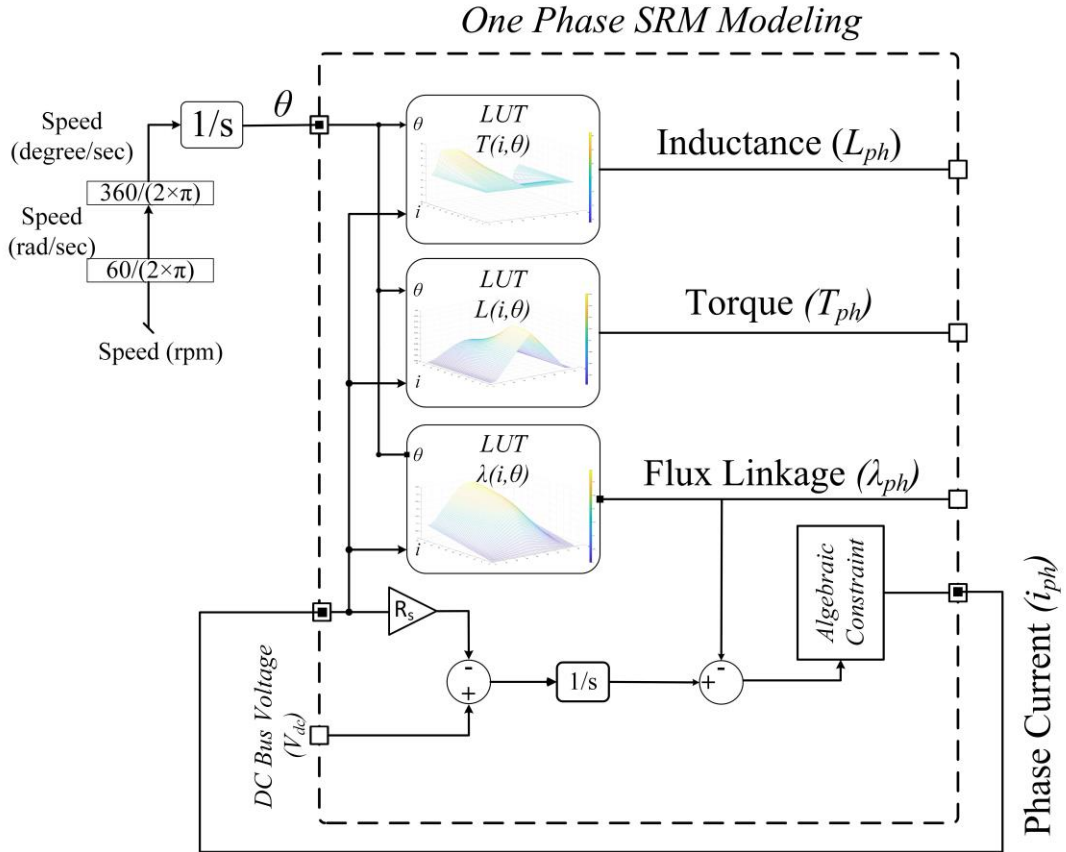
One Phase SRM Modeling

Speed (degree/sec)

1/s

$\theta$

360/(2×π)

Speed (rad/sec)

60/(2×π)

Speed (rpm)

LUT
$T(i,\theta)$
$\theta$
$i$

Inductance ($L_{ph}$)

LUT
$L(i,\theta)$
$\theta$
$i$

Torque ($T_{ph}$)

LUT
$\lambda(i,\theta)$
$\theta$
$i$

Flux Linkage ($\lambda_{ph}$)

Algebraic Constraint

$R_s$

-
+

1/s

+
-

DC Bus Voltage ($V_{dc}$)

Phase Current ($i_{ph}$)